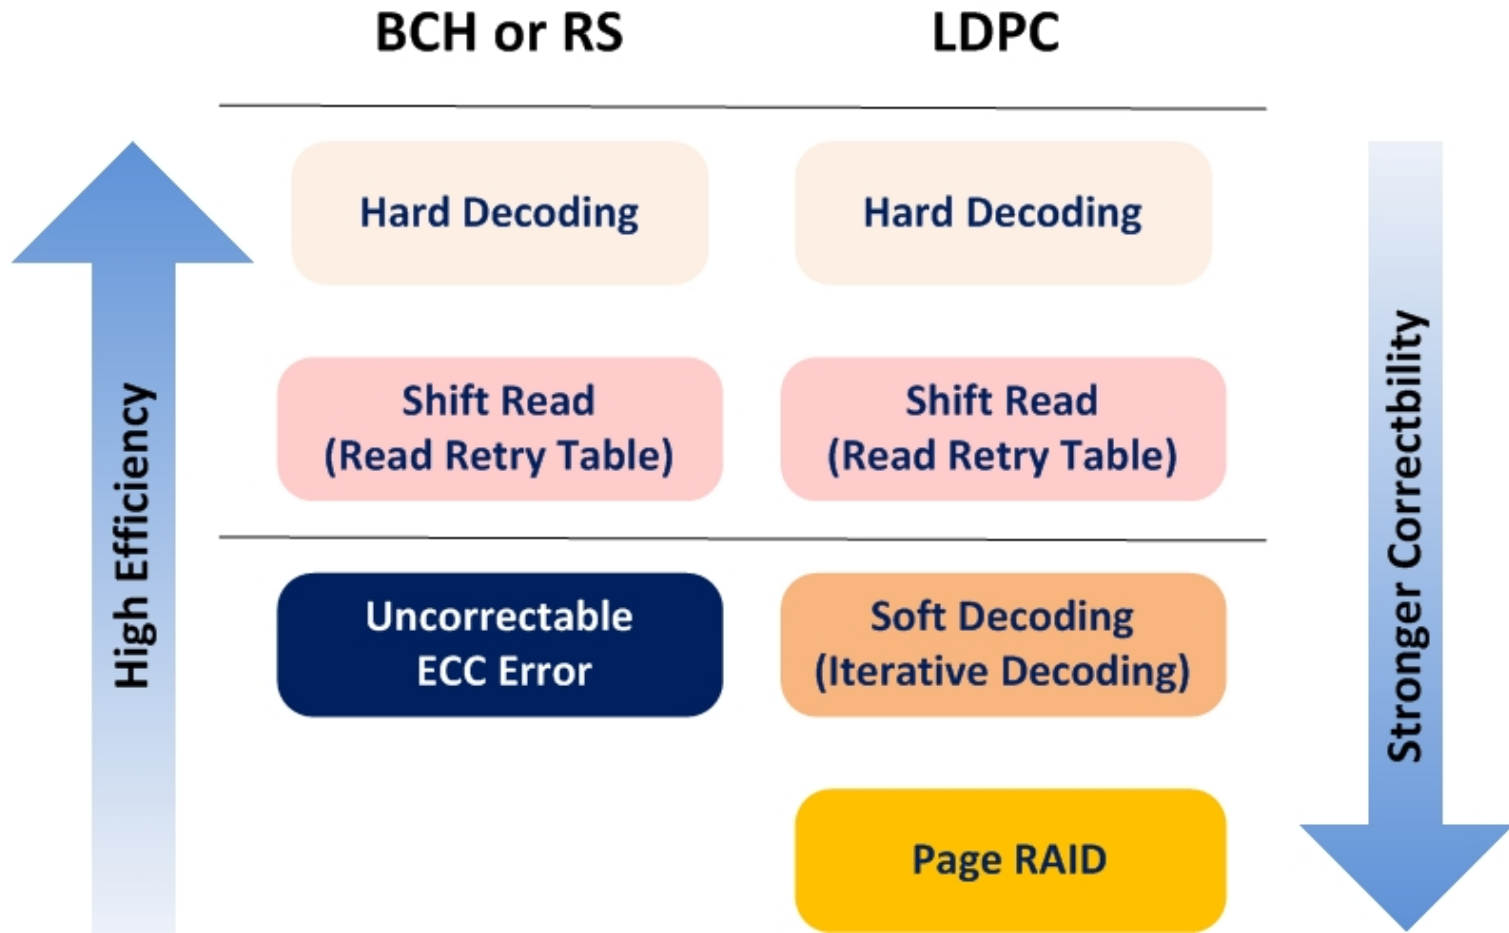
BCH or RS

LDPC

High Efficiency

Hard Decoding

Hard Decoding

Shift Read
(Read Retry Table)

Shift Read
(Read Retry Table)

Uncorrectable
ECC Error

Soft Decoding
(Iterative Decoding)

Page RAID

Stronger Correctbility